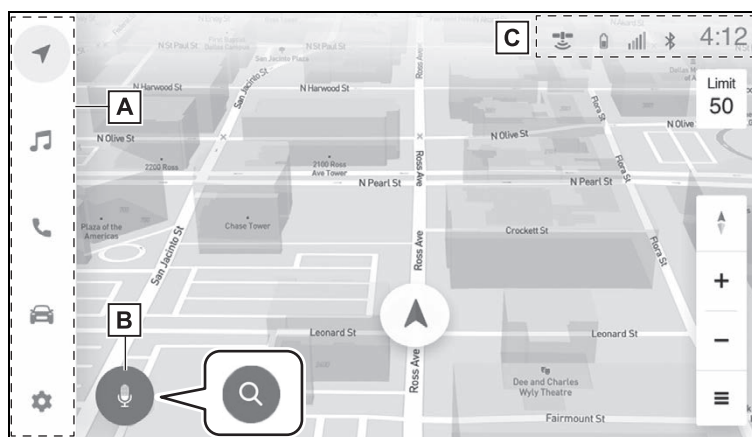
C
4:12
A
Limit
50
B
N St Paul St
N St Paul St
N Harwood St
N Harwood St
San Jacinto St
N Olive St
N Olive St
N Olive
2100 Ross Ave Tower
N Pearl St
N Pearl St
Ross Ave
Flora St
Plaza of the Americas
Chase Tower
San Jacinto St
Crockett St
Ross Ave
Flora St
Leonard St
Leonard St
Ross Ave
Dee and Charles Wyly Theatre
Fairmount St